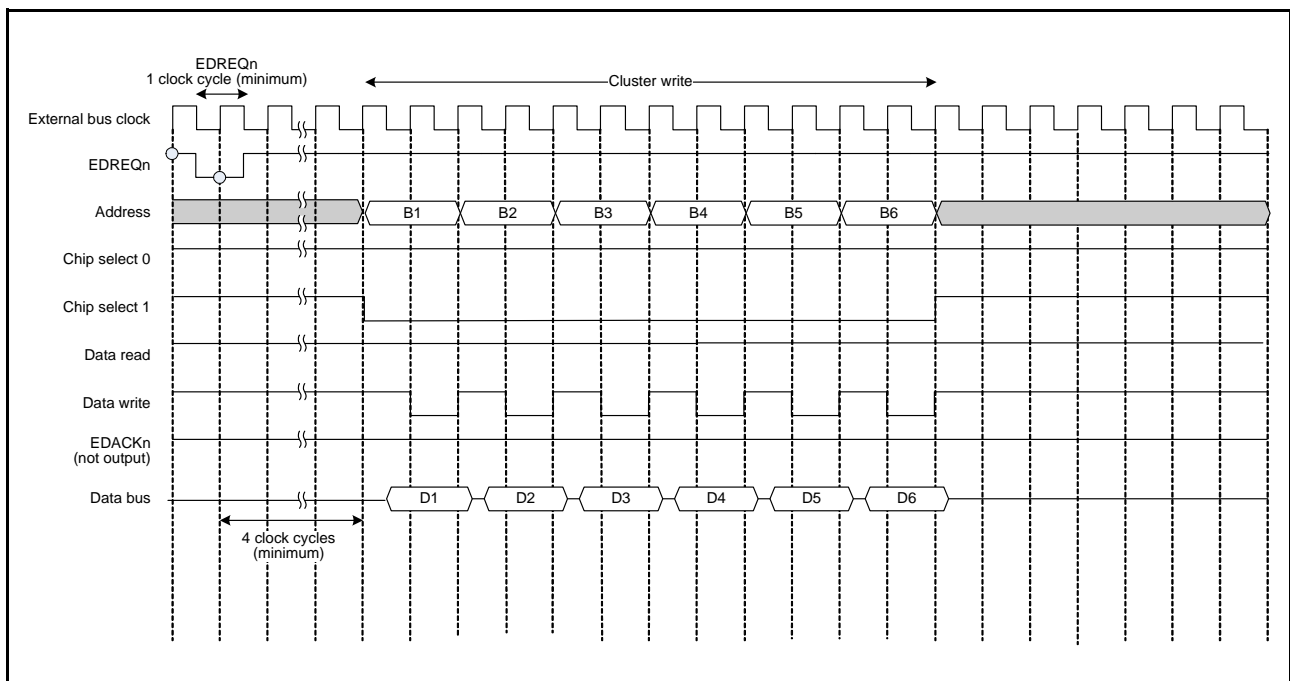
EDREQn
1 clock cycle (minimum)

Cluster write

External bus clock

EDREQn

Address

B1 B2 B3 B4 B5 B6

Chip select 0

Chip select 1

Data read

Data write

EDACKn
(not output)

Data bus

D1 D2 D3 D4 D5 D6

4 clock cycles
(minimum)